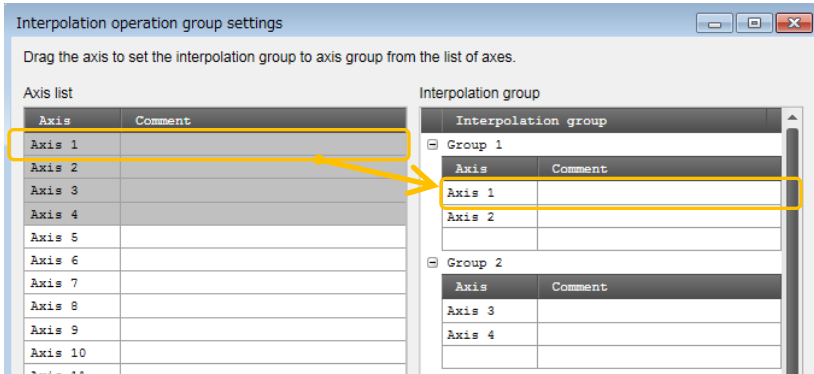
Interpolation operation group settings

Drag the axis to set the interpolation group to axis group from the list of axes.

Axis list

| Axis | Comment |
|---|---|
| Axis 1 | |
| Axis 2 | |
| Axis 3 | |
| Axis 4 | |
| Axis 5 | |
| Axis 6 | |
| Axis 7 | |
| Axis 8 | |
| Axis 9 | |
| Axis 10 | |
| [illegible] | |

Interpolation group

Interpolation group

⊟ Group 1

| Axis | Comment |
|---|---|
| Axis 1 | |
| Axis 2 | |
| | |

⊟ Group 2

| Axis | Comment |
|---|---|
| Axis 3 | |
| Axis 4 | |
| | |